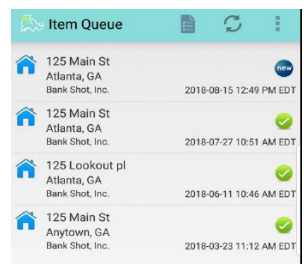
Item Queue

125 Main St
Atlanta, GA
Bank Shot, Inc.
new
2018-08-15 12:49 PM EDT

125 Main St
Atlanta, GA
Bank Shot, Inc.
2018-07-27 10:51 AM EDT

125 Lookout pl
Atlanta, GA
Bank Shot, Inc.
2018-06-11 10:46 AM EDT

125 Main St
Anytown, GA
Bank Shot, Inc.
2018-03-23 11:12 AM EDT